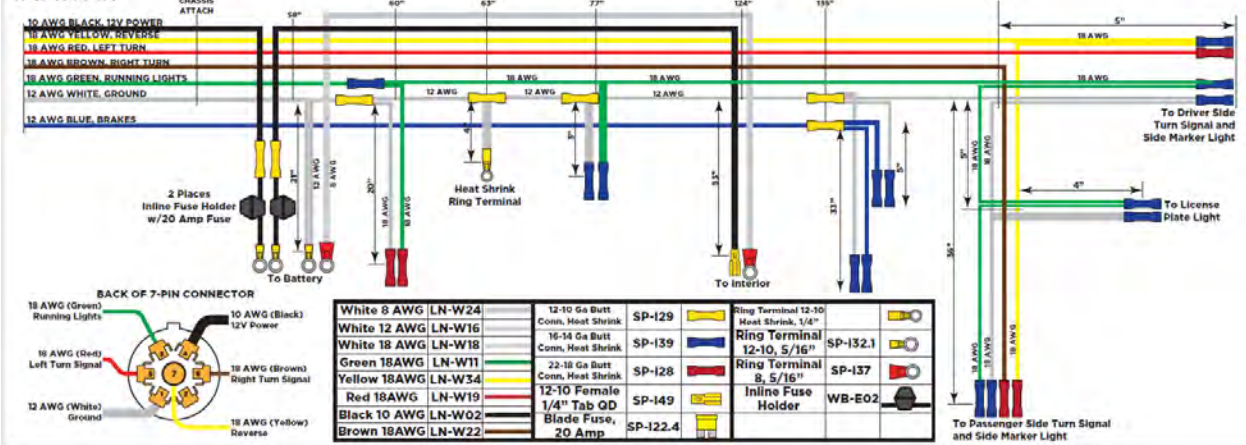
CHASSIS ATTACH
10 AWG BLACK, 12V POWER
10 AWG YELLOW, REVERSE
18 AWG RED, LEFT TURN
18 AWG BROWN, RIGHT TURN
18 AWG GREEN, RUNNING LIGHTS
12 AWG WHITE, GROUND
12 AWG BLUE, BRAKES

58"
60"
63"
77"
124"
135"
5"

18 AWG
18 AWG
18 AWG
18 AWG
12 AWG
12 AWG
12 AWG

To Driver Side Turn Signal and Side Marker Light

31"
12 AWG
8 AWG
20"
18 AWG
18 AWG
4"
3"
33"
5"
31"
5"
18 AWG
18 AWG
4"
36"
18 AWG
18 AWG

2 Places Inline Fuse Holder w/20 Amp Fuse

To Battery

Heat Shrink Ring Terminal

To Interior

To License Plate Light

To Passenger Side Turn Signal and Side Marker Light

BACK OF 7-PIN CONNECTOR
18 AWG (Green) Running Lights
10 AWG (Black) 12V Power
16 AWG (Red) Left Turn Signal
18 AWG (Brown) Right Turn Signal
12 AWG (White) Ground
18 AWG (Yellow) Reverse
7

| White 8 AWG | LN-W24 |
|---|---|
| White 12 AWG | LN-W16 |
| White 18 AWG | LN-W18 |
| Green 18AWG | LN-W11 |
| Yellow 18AWG | LN-W34 |
| Red 18AWG | LN-W19 |
| Black 10 AWG | LN-W02 |
| Brown 18AWG | LN-W22 |

| 12-10 Ga Butt Conn, Heat Shrink | SP-I29 |
|---|---|
| 16-14 Ga Butt Conn, Heat Shrink | SP-I39 |
| 22-18 Ga Butt Conn, Heat Shrink | SP-I28 |
| 12-10 Female 1/4" Tab QD | SP-I49 |
| Blade Fuse, 20 Amp | SP-I22.4 |

| Ring Terminal 12-10 Heat Shrink, 1/4" | |
|---|---|
| Ring Terminal 12-10, 5/16" | SP-I32.1 |
| Ring Terminal 8, 5/16" | SP-I37 |
| Inline Fuse Holder | WB-E02 |